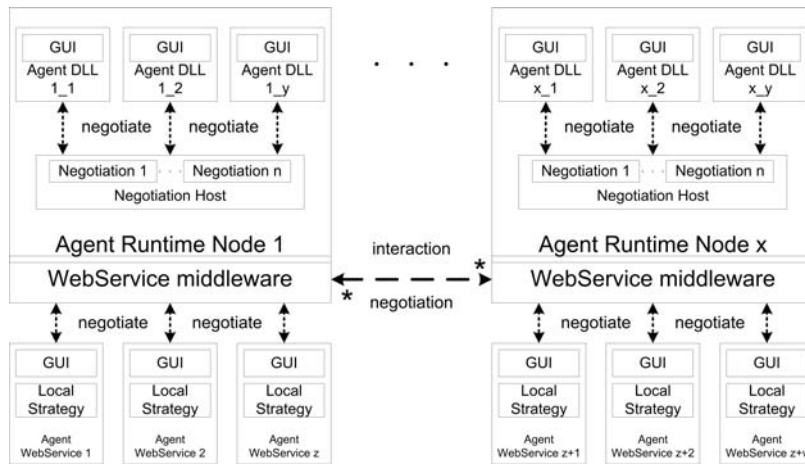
GUI
Agent DLL
1_1

GUI
Agent DLL
1_2

GUI
Agent DLL
1_y

negotiate
negotiate

Negotiation 1
Negotiation n
Negotiation Host

Agent Runtime Node 1

WebService middleware

negotiate
negotiate

GUI
Local Strategy
Agent WebService 1

GUI
Local Strategy
Agent WebService 2

GUI
Local Strategy
Agent WebService z

. . .

interaction
*
*
negotiation

GUI
Agent DLL
x_1

GUI
Agent DLL
x_2

GUI
Agent DLL
x_y

negotiate
negotiate

Negotiation 1
Negotiation n
Negotiation Host

Agent Runtime Node x

WebService middleware

negotiate
negotiate

GUI
Local Strategy
Agent WebService z+1

GUI
Local Strategy
Agent WebService z+2

GUI
Local Strategy
Agent WebService z+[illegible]